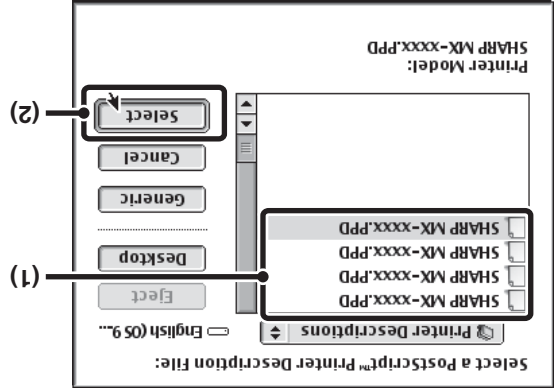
Select a PostScript™ Printer Description File:

Printer Descriptions

English (OS 9...

SHARP MX-xxxx.PPD
SHARP MX-xxxx.PPD
SHARP MX-xxxx.PPD
SHARP MX-xxxx.PPD

Eject

Desktop

Generic

Cancel

Select

(1)

(2)

Printer Model:
SHARP MX-xxxx.PPD